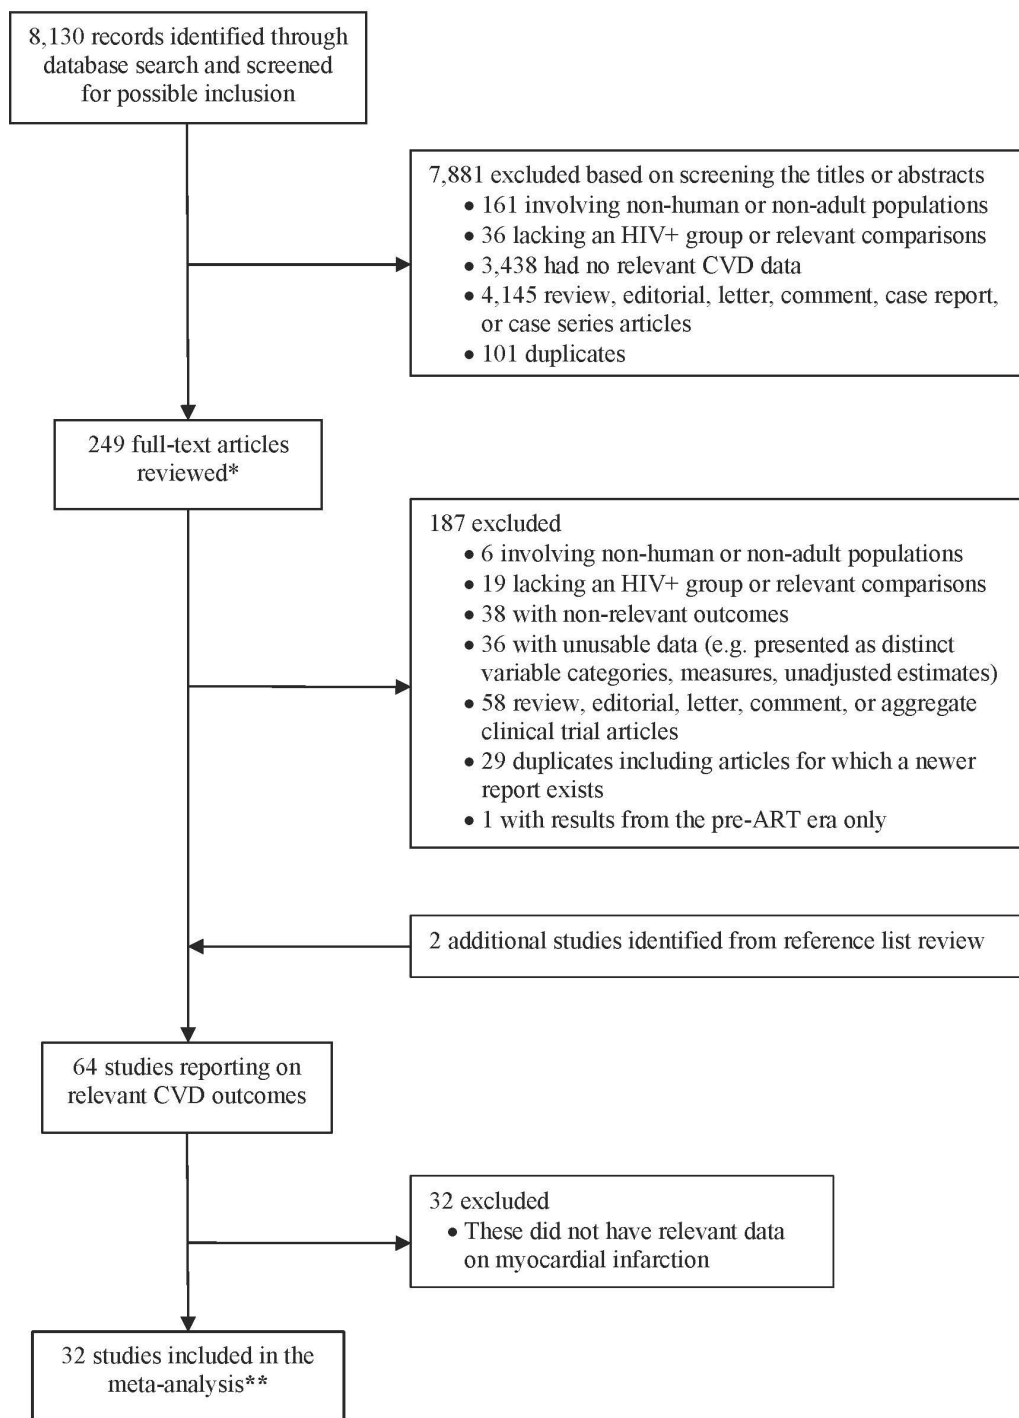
8,130 records identified through database search and screened for possible inclusion

7,881 excluded based on screening the titles or abstracts
• 161 involving non-human or non-adult populations
• 36 lacking an HIV+ group or relevant comparisons
• 3,438 had no relevant CVD data
• 4,145 review, editorial, letter, comment, case report, or case series articles
• 101 duplicates

249 full-text articles reviewed*

187 excluded
• 6 involving non-human or non-adult populations
• 19 lacking an HIV+ group or relevant comparisons
• 38 with non-relevant outcomes
• 36 with unusable data (e.g. presented as distinct variable categories, measures, unadjusted estimates)
• 58 review, editorial, letter, comment, or aggregate clinical trial articles
• 29 duplicates including articles for which a newer report exists
• 1 with results from the pre-ART era only

2 additional studies identified from reference list review

64 studies reporting on relevant CVD outcomes

32 excluded
• These did not have relevant data on myocardial infarction

32 studies included in the meta-analysis**